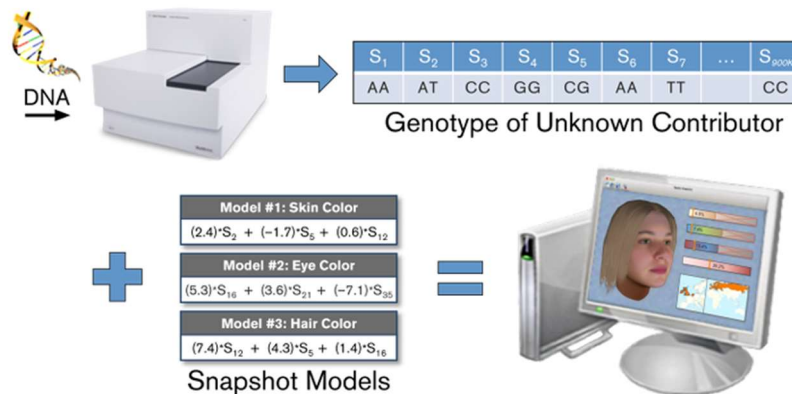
DNA

| $S_1$ | $S_2$ | $S_3$ | $S_4$ | $S_5$ | $S_6$ | $S_7$ | … | $S_{900K}$ |
|---|---|---|---|---|---|---|---|---|
| AA | AT | CC | GG | CG | AA | TT | | CC |

Genotype of Unknown Contributor

Model #1: Skin Color
$(2.4)^*S_2 + (-1.7)^*S_5 + (0.6)^*S_{12}$

Model #2: Eye Color
$(5.3)^*S_{16} + (3.6)^*S_{21} + (-7.1)^*S_{35}$

Model #3: Hair Color
$(7.4)^*S_{12} + (4.3)^*S_5 + (1.4)^*S_{16}$

Snapshot Models